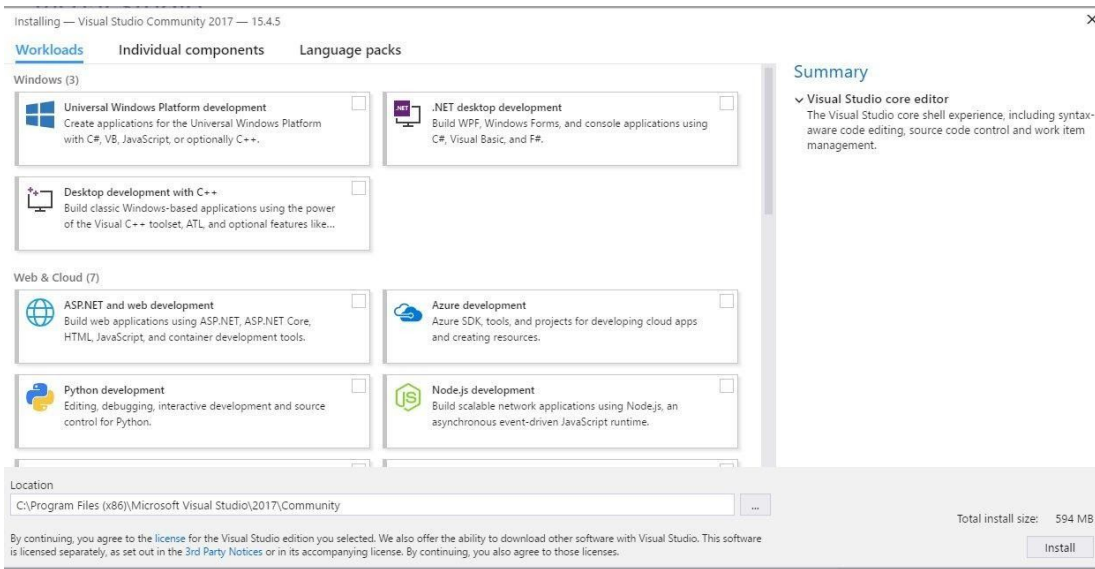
Installing — Visual Studio Community 2017 — 15.4.5

×

Workloads Individual components Language packs

Windows (3)

Universal Windows Platform development
Create applications for the Universal Windows Platform with C#, VB, JavaScript, or optionally C++.

.NET desktop development
Build WPF, Windows Forms, and console applications using C#, Visual Basic, and F#.

Desktop development with C++
Build classic Windows-based applications using the power of the Visual C++ toolset, ATL, and optional features like...

Web & Cloud (7)

ASP.NET and web development
Build web applications using ASP.NET, ASP.NET Core, HTML, JavaScript, and container development tools.

Azure development
Azure SDK, tools, and projects for developing cloud apps and creating resources.

Python development
Editing, debugging, interactive development and source control for Python.

Node.js development
Build scalable network applications using Node.js, an asynchronous event-driven JavaScript runtime.

Summary

Visual Studio core editor
The Visual Studio core shell experience, including syntax-aware code editing, source code control and work item management.

Location

C:\Program Files (x86)\Microsoft Visual Studio\2017\Community

...

By continuing, you agree to the license for the Visual Studio edition you selected. We also offer the ability to download other software with Visual Studio. This software is licensed separately, as set out in the 3rd Party Notices or in its accompanying license. By continuing, you also agree to those licenses.

Total install size: 594 MB

Install